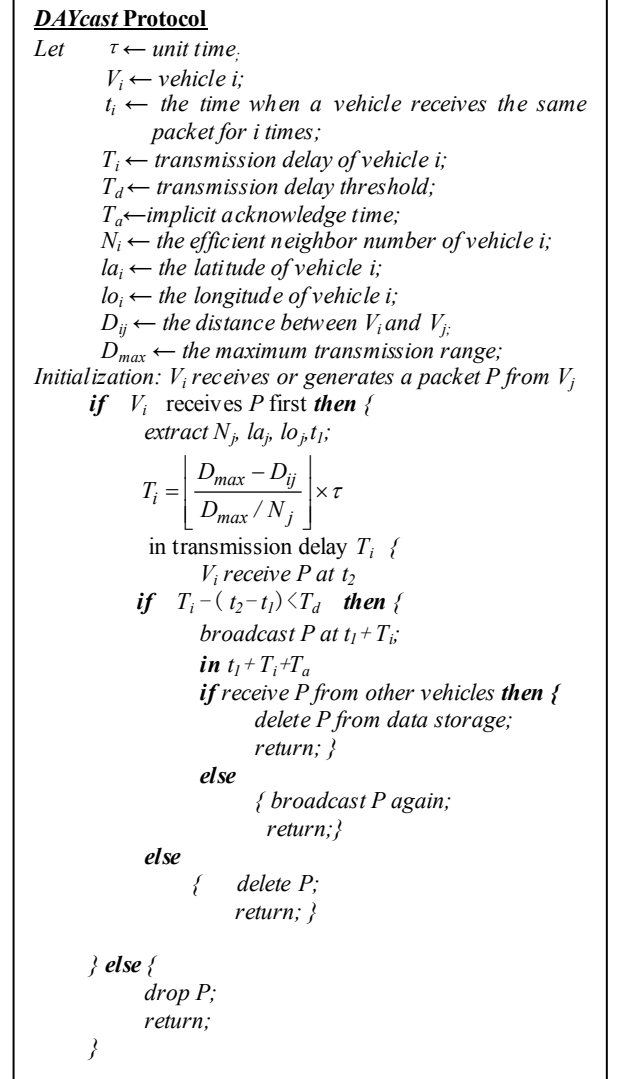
**DAYcast Protocol**

Let $\tau \leftarrow$ unit time;

$V_i \leftarrow$ vehicle i;

$t_i \leftarrow$ the time when a vehicle receives the same packet for i times;

$T_i \leftarrow$ transmission delay of vehicle i;

$T_d \leftarrow$ transmission delay threshold;

$T_a \leftarrow$ implicit acknowledge time;

$N_i \leftarrow$ the efficient neighbor number of vehicle i;

$la_i \leftarrow$ the latitude of vehicle i;

$lo_i \leftarrow$ the longitude of vehicle i;

$D_{ij} \leftarrow$ the distance between $V_i$ and $V_j$;

$D_{max} \leftarrow$ the maximum transmission range;

Initialization: $V_i$ receives or generates a packet P from $V_j$

**if** $V_i$ receives P first **then** {

extract $N_j$, $la_j$, $lo_j$, $t_1$;

$T_i = \left\lfloor \frac{D_{max} - D_{ij}}{D_{max} / N_j} \right\rfloor \times \tau$

in transmission delay $T_i$ {

$V_i$ receive P at $t_2$

**if** $T_i - (t_2 - t_1) < T_d$ **then** {

broadcast P at $t_1 + T_i$;

**in** $t_1 + T_i + T_a$

**if** receive P from other vehicles **then** {

delete P from data storage;

return; }

**else**

{ broadcast P again;

return;}

**else**

{ delete P;

return; }

} **else** {

drop P;

return;

}